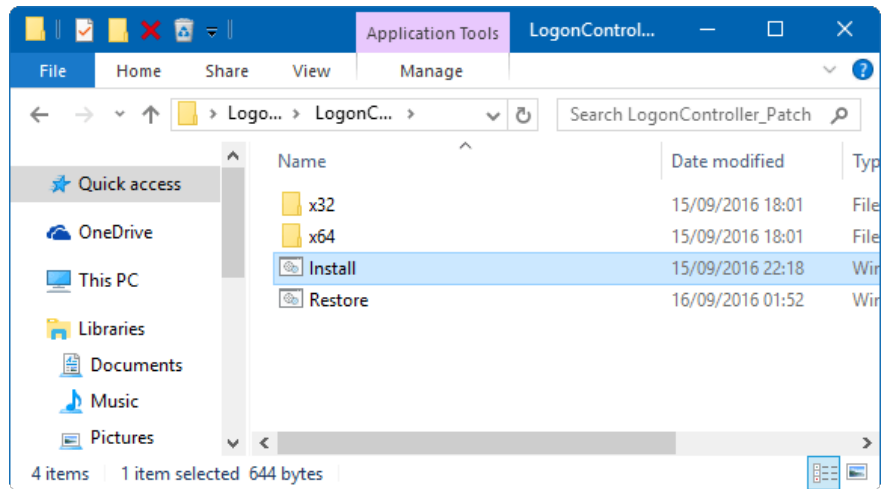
Application Tools LogonControl...

File Home Share View Manage

Logo... › LogonC... ›

Search LogonController_Patch

Quick access
OneDrive
This PC
Libraries
Documents
Music
Pictures

| Name | Date modified | Typ |
|---|---|---|
| x32 | 15/09/2016 18:01 | File |
| x64 | 15/09/2016 18:01 | File |
| Install | 15/09/2016 22:18 | Win |
| Restore | 16/09/2016 01:52 | Win |

4 items 1 item selected 644 bytes